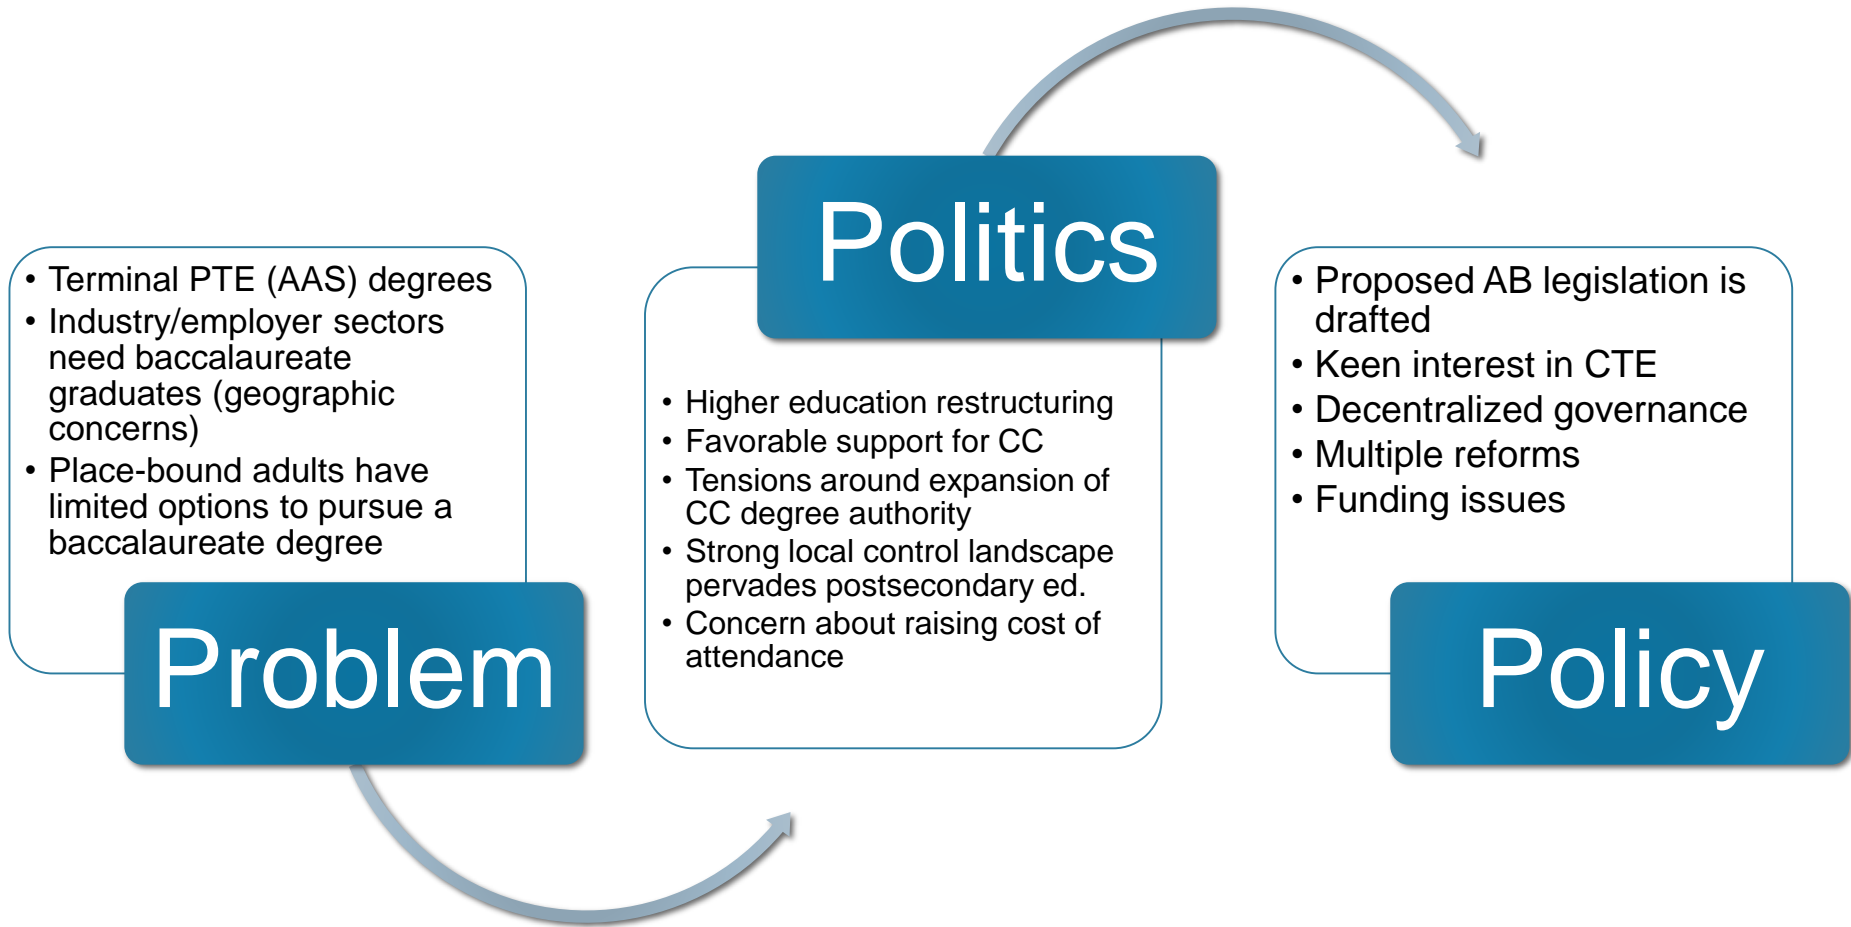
• Terminal PTE (AAS) degrees
• Industry/employer sectors need baccalaureate graduates (geographic concerns)
• Place-bound adults have limited options to pursue a baccalaureate degree

Problem

Politics

• Higher education restructuring
• Favorable support for CC
• Tensions around expansion of CC degree authority
• Strong local control landscape pervades postsecondary ed.
• Concern about raising cost of attendance

• Proposed AB legislation is drafted
• Keen interest in CTE
• Decentralized governance
• Multiple reforms
• Funding issues

Policy